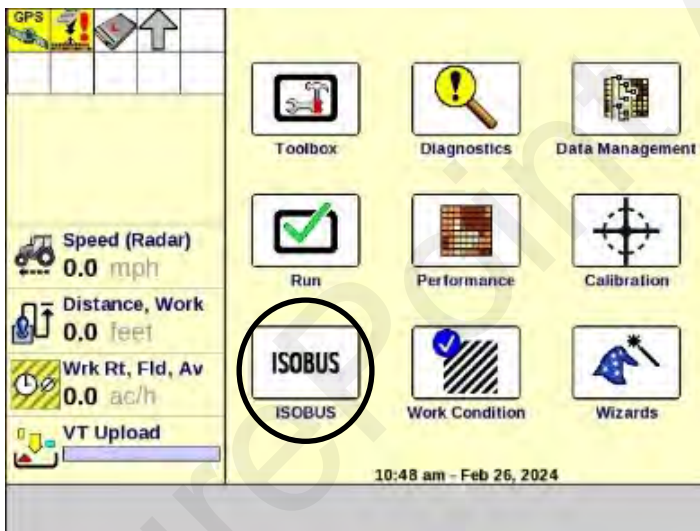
GPS

Speed (Radar)
0.0 mph

Distance, Work
0.0 feet

Wrk Rt, Fld, Av
0.0 ac/h

VT Upload

Toolbox

Diagnostics

Data Management

Run

Performance

Calibration

ISOBUS

ISOBUS

Work Condition

Wizards

10:48 am - Feb 26, 2024